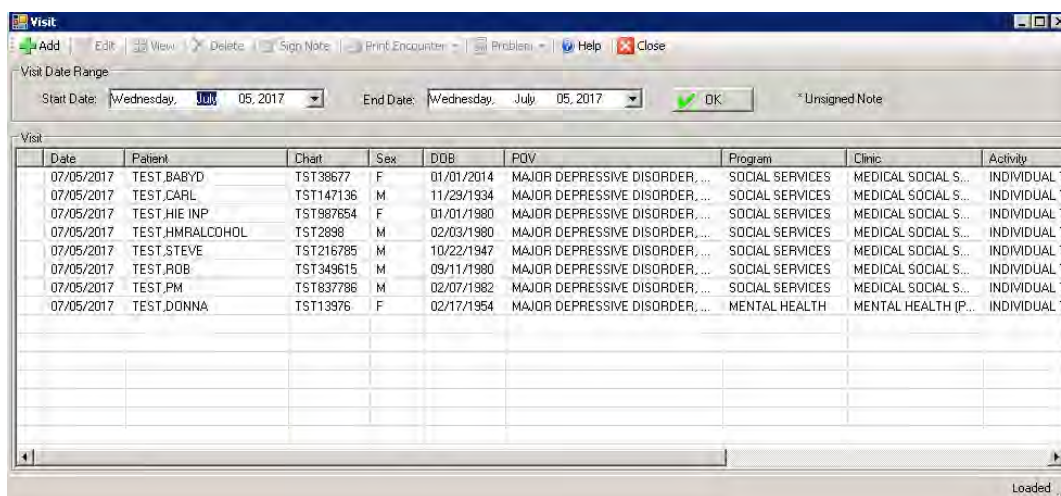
Visit

Add | Edit | View | Delete | Sign Note | Print Encounter | Problem | Help | Close

Visit Date Range

Start Date: Wednesday, July 05, 2017 End Date: Wednesday, July 05, 2017 OK * Unsigned Note

Visit

| Date | Patient | Chart | Sex | DOB | POV | Program | Clinic | Activity |
|---|---|---|---|---|---|---|---|---|
| 07/05/2017 | TEST,BABYD | TST38677 | F | 01/01/2014 | MAJOR DEPRESSIVE DISORDER, ... | SOCIAL SERVICES | MEDICAL SOCIAL S... | INDIVIDUAL |
| 07/05/2017 | TEST,CARL | TST147136 | M | 11/29/1934 | MAJOR DEPRESSIVE DISORDER, ... | SOCIAL SERVICES | MEDICAL SOCIAL S... | INDIVIDUAL |
| 07/05/2017 | TEST,HIE INP | TST987654 | F | 01/01/1980 | MAJOR DEPRESSIVE DISORDER, ... | SOCIAL SERVICES | MEDICAL SOCIAL S... | INDIVIDUAL |
| 07/05/2017 | TEST,HMRALCOHOL | TST2898 | M | 02/03/1980 | MAJOR DEPRESSIVE DISORDER, ... | SOCIAL SERVICES | MEDICAL SOCIAL S... | INDIVIDUAL |
| 07/05/2017 | TEST,STEVE | TST216785 | M | 10/22/1947 | MAJOR DEPRESSIVE DISORDER, ... | SOCIAL SERVICES | MEDICAL SOCIAL S... | INDIVIDUAL |
| 07/05/2017 | TEST,ROB | TST349615 | M | 09/11/1980 | MAJOR DEPRESSIVE DISORDER, ... | SOCIAL SERVICES | MEDICAL SOCIAL S... | INDIVIDUAL |
| 07/05/2017 | TEST,PM | TST837786 | M | 02/07/1982 | MAJOR DEPRESSIVE DISORDER, ... | SOCIAL SERVICES | MEDICAL SOCIAL S... | INDIVIDUAL |
| 07/05/2017 | TEST,DONNA | TST13976 | F | 02/17/1954 | MAJOR DEPRESSIVE DISORDER, ... | MENTAL HEALTH | MENTAL HEALTH (P... | INDIVIDUAL |

Loaded.